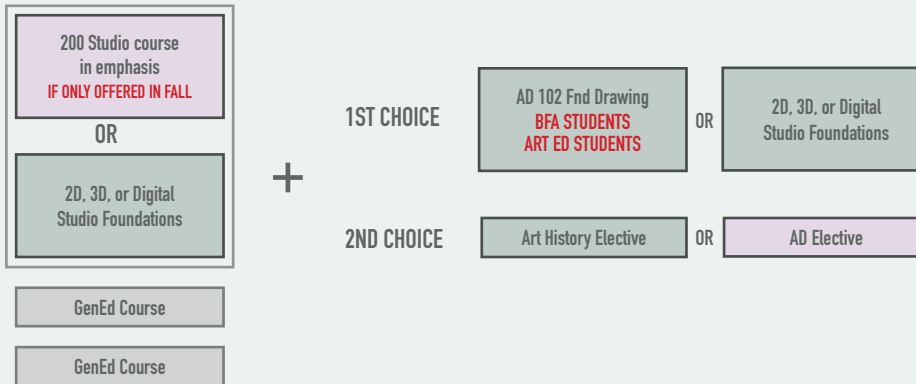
200 Studio course in emphasis
IF ONLY OFFERED IN FALL

OR

2D, 3D, or Digital Studio Foundations

GenEd Course

GenEd Course

+

1ST CHOICE

AD 102 Fnd Drawing
BFA STUDENTS
ART ED STUDENTS

OR

2D, 3D, or Digital Studio Foundations

2ND CHOICE

Art History Elective

OR

AD Elective